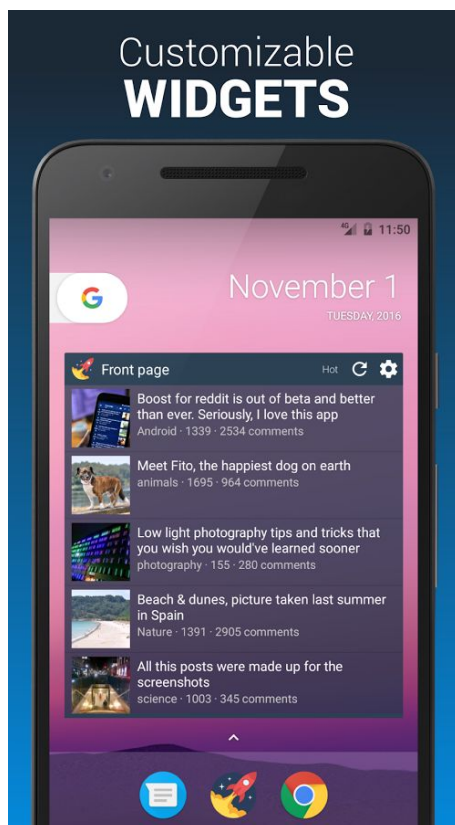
Customizable
WIDGETS

4G 11:50

G

November 1
TUESDAY, 2016

Front page Hot

Boost for reddit is out of beta and better than ever. Seriously, I love this app
Android · 1339 · 2534 comments

Meet Fito, the happiest dog on earth
animals · 1695 · 964 comments

Low light photography tips and tricks that you wish you would've learned sooner
photography · 155 · 280 comments

Beach & dunes, picture taken last summer in Spain
Nature · 1391 · 2905 comments

All this posts were made up for the screenshots
science · 1003 · 345 comments